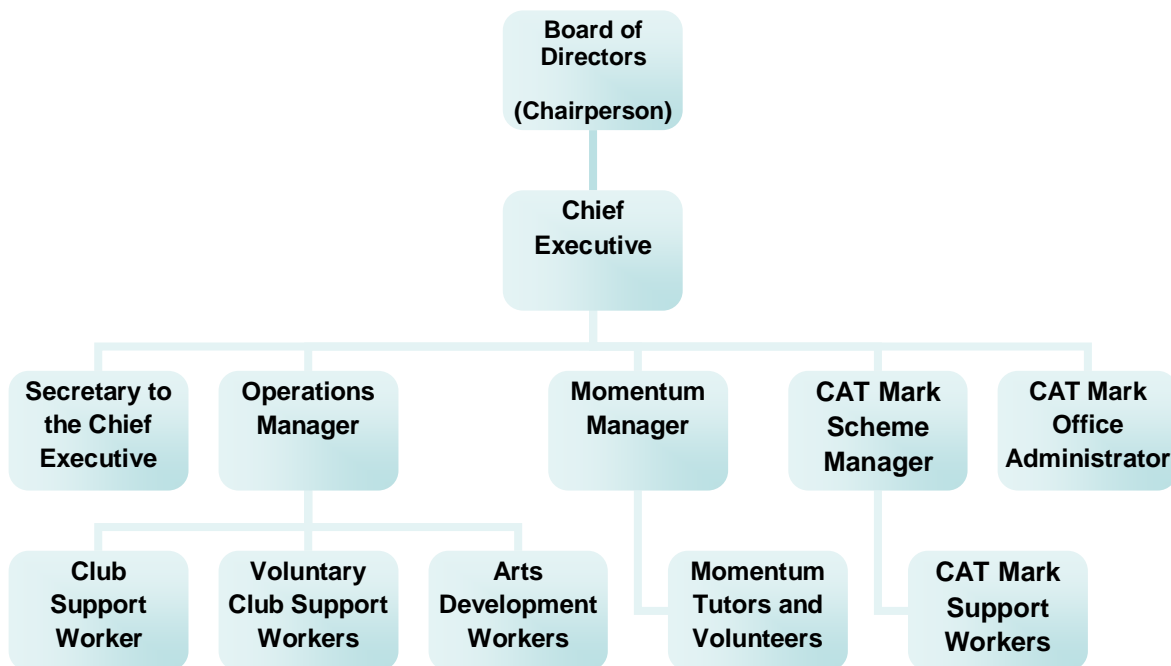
Board of Directors

(Chairperson)

Chief Executive

Secretary to the Chief Executive

Operations Manager

Momentum Manager

CAT Mark Scheme Manager

CAT Mark Office Administrator

Club Support Worker

Voluntary Club Support Workers

Arts Development Workers

Momentum Tutors and Volunteers

CAT Mark Support Workers